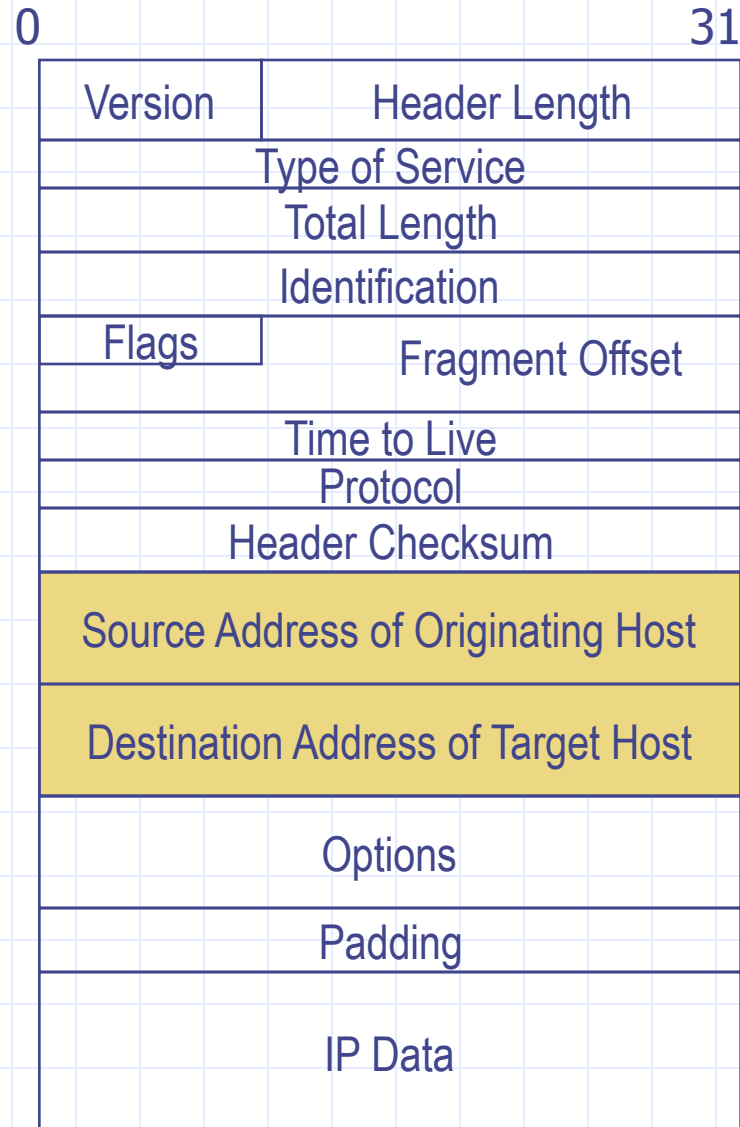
0 31

Version Header Length

Type of Service

Total Length

Identification

Flags Fragment Offset

Time to Live

Protocol

Header Checksum

Source Address of Originating Host

Destination Address of Target Host

Options

Padding

IP Data